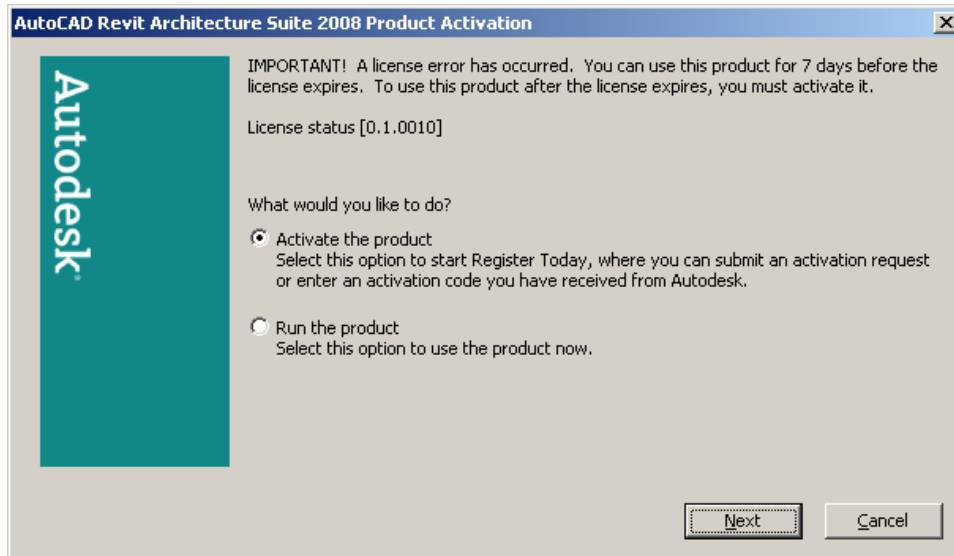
AutoCAD Revit Architecture Suite 2008 Product Activation

Autodesk

IMPORTANT! A license error has occurred. You can use this product for 7 days before the license expires. To use this product after the license expires, you must activate it.

License status [0.1.0010]

What would you like to do?

Activate the product
Select this option to start Register Today, where you can submit an activation request or enter an activation code you have received from Autodesk.

Run the product
Select this option to use the product now.

Next

Cancel